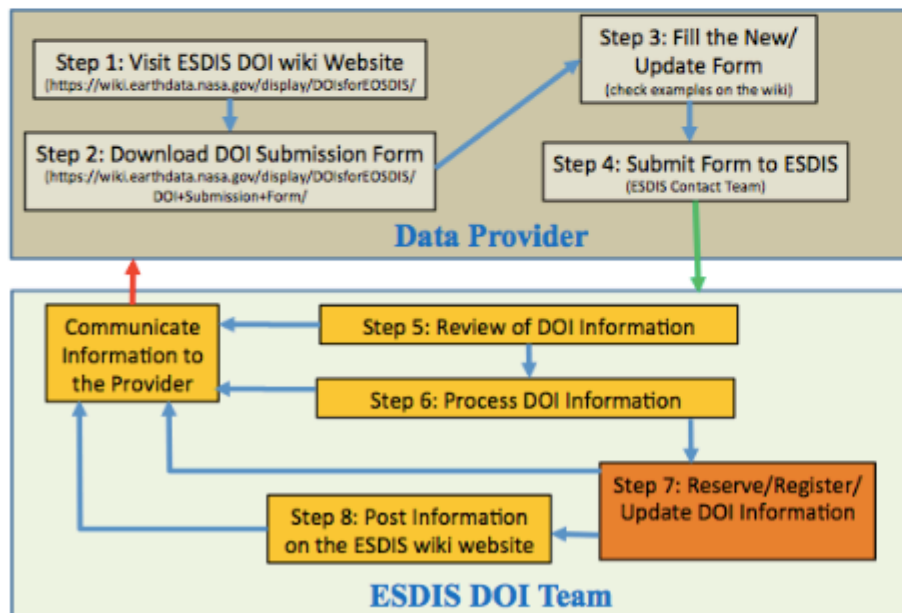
Step 1: Visit ESDIS DOI wiki Website
(https://wiki.earthdata.nasa.gov/display/DOIsforEOSDIS/

Step 2: Download DOI Submission Form
(https://wiki.earthdata.nasa.gov/display/DOIsforEOSDIS/DOI+Submission+Form/

Step 3: Fill the New/ Update Form
(check examples on the wiki)

Step 4: Submit Form to ESDIS
(ESDIS Contact Team)

Data Provider

Communicate Information to the Provider

Step 5: Review of DOI Information

Step 6: Process DOI Information

Step 7: Reserve/Register/ Update DOI Information

Step 8: Post Information on the ESDIS wiki website

ESDIS DOI Team